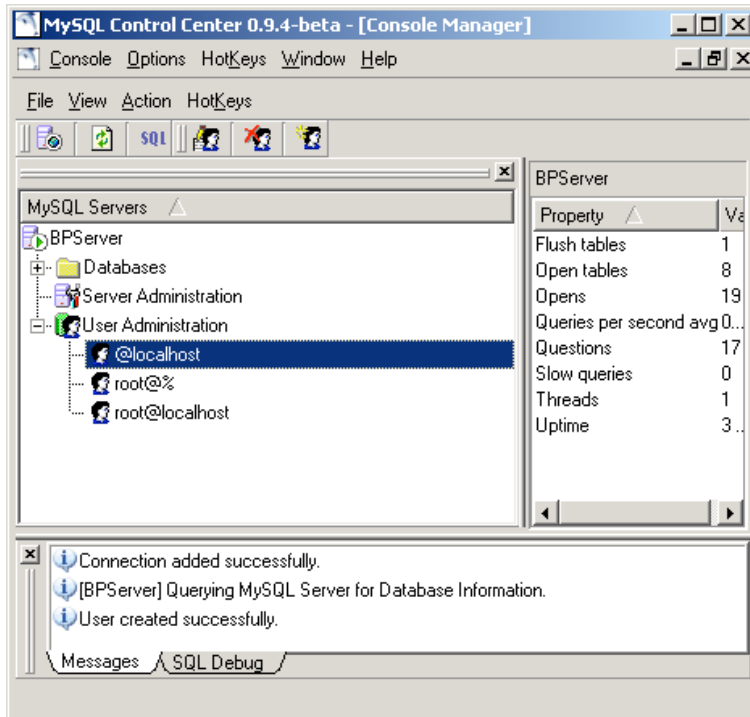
MySQL Control Center 0.9.4-beta - [Console Manager]

Console Options HotKeys Window Help

File View Action HotKeys

SQL

MySQL Servers

BPServer
Databases
Server Administration
User Administration
@localhost
root@%
root@localhost

BPServer

| Property | Va |
|---|---|
| Flush tables | 1 |
| Open tables | 8 |
| Opens | 19 |
| Queries per second avg | 0... |
| Questions | 17 |
| Slow queries | 0 |
| Threads | 1 |
| Uptime | 3 ... |

Connection added successfully.
[BPServer] Querying MySQL Server for Database Information.
User created successfully.

Messages SQL Debug